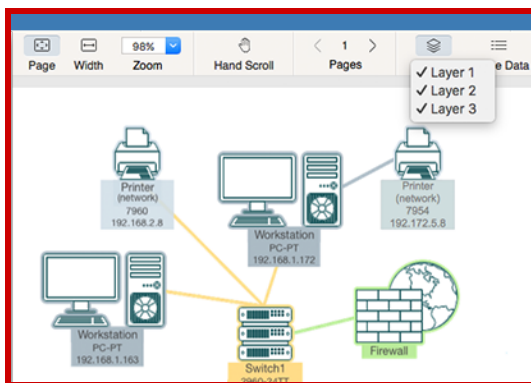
Page Width 98% Zoom Hand Scroll 1 Pages e Data

✓ Layer 1
✓ Layer 2
✓ Layer 3

Printer
(network)
7960
192.168.2.8

Workstation
PC-PT
192.168.1.172

Printer
(network)
7954
192.172.5.8

Workstation
PC-PT
192.168.1.163

Switch1
2960-24TT

Firewall